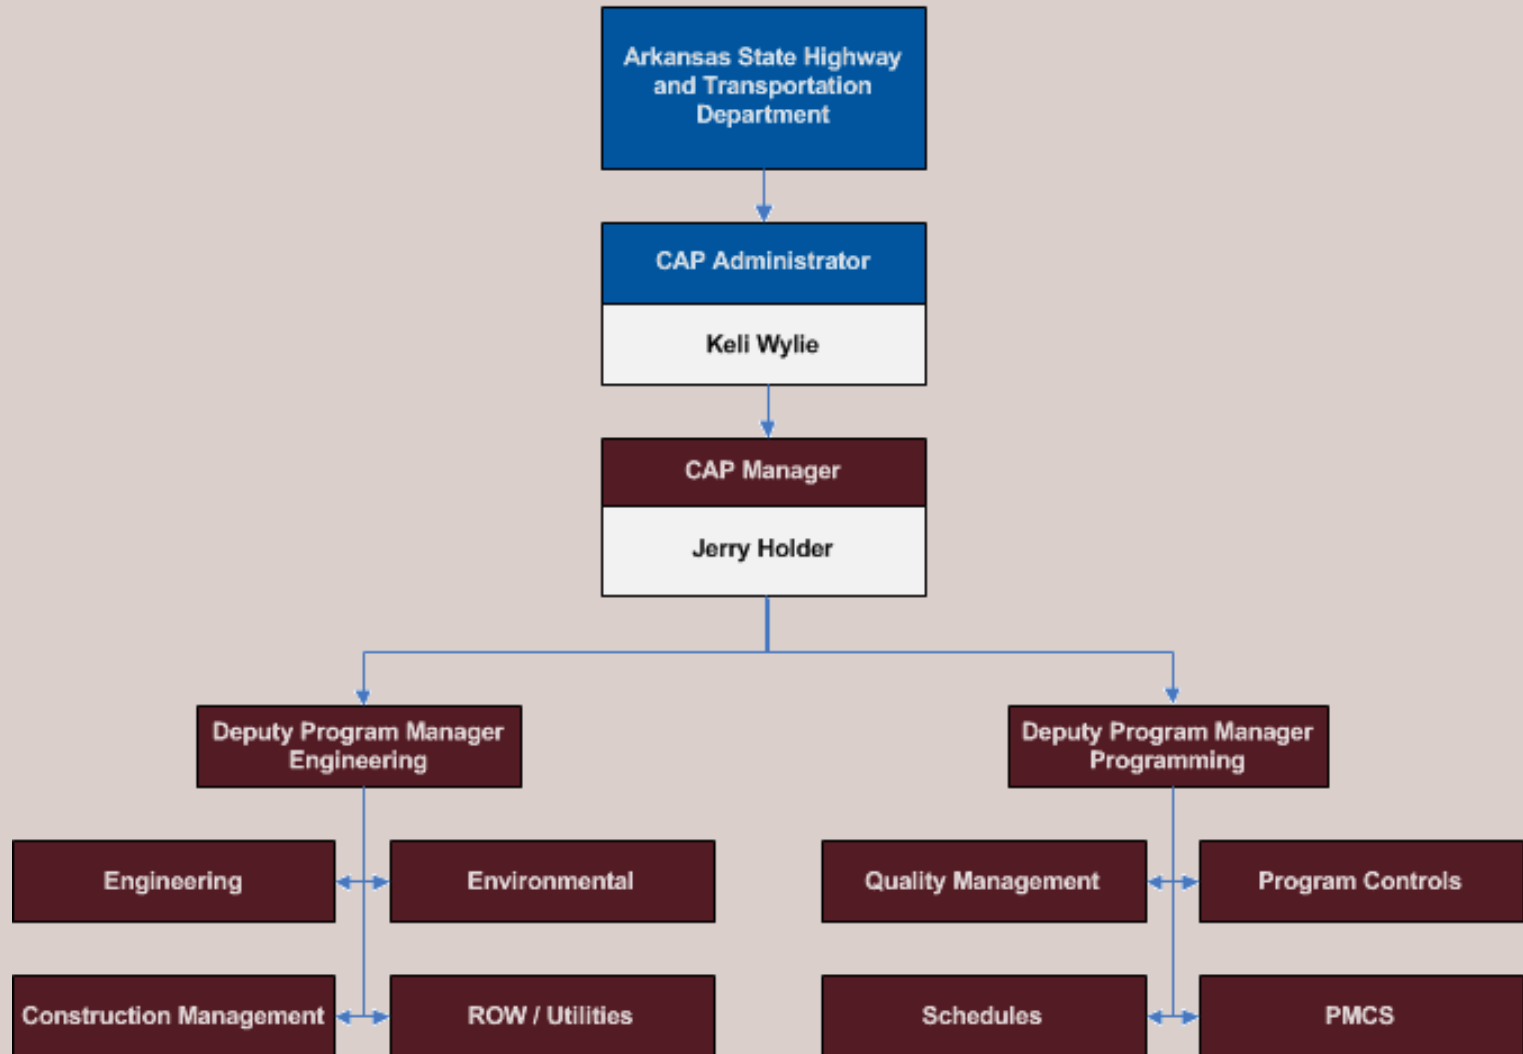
Arkansas State Highway and Transportation Department

CAP Administrator

Keli Wylie

CAP Manager

Jerry Holder

Deputy Program Manager Engineering

Deputy Program Manager Programming

Engineering

Environmental

Quality Management

Program Controls

Construction Management

ROW / Utilities

Schedules

PMCS